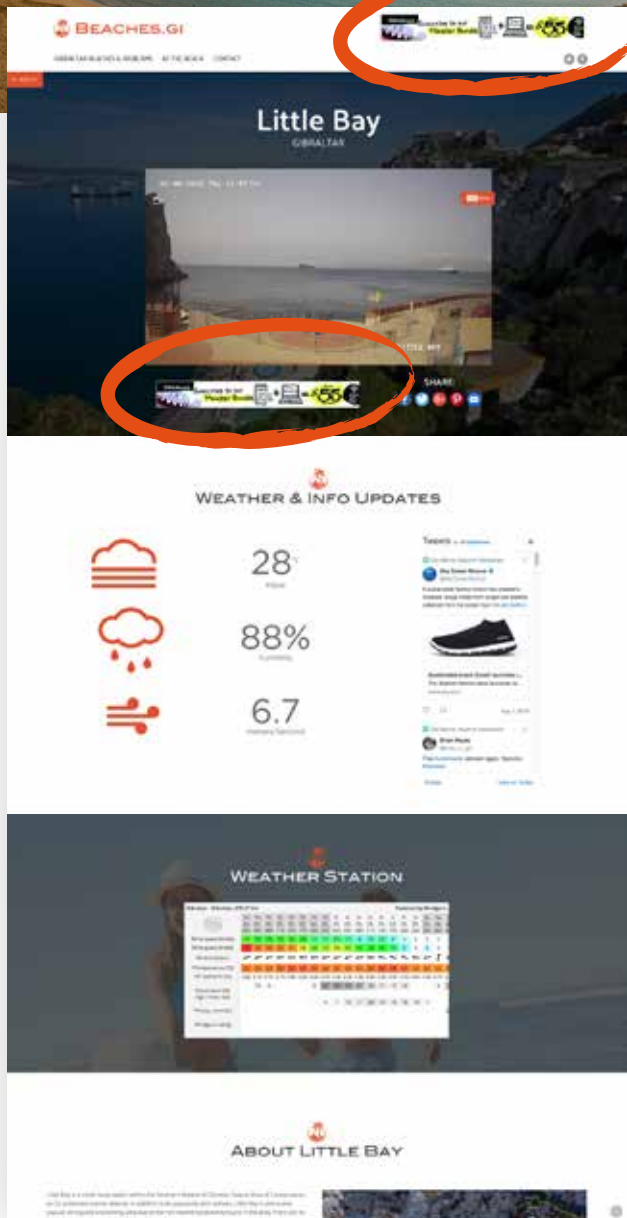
BEACHES.GI

GIBRALTAR BEACHES & WEBCAMS AT THE BEACH CONTACT

Subscribe to our Master Bundle + = £55

Little Bay
GIBRALTAR

Subscribe to our Master Bundle + = £55

SHARE

WEATHER & INFO UPDATES

28°

88%

6.7

Tweets

WEATHER STATION

ABOUT LITTLE BAY